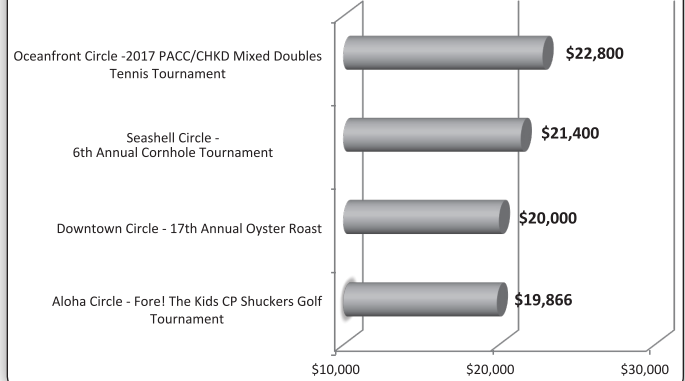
Oceanfront Circle -2017 PACC/CHKD Mixed Doubles Tennis Tournament

$22,800

Seashell Circle - 6th Annual Cornhole Tournament

$21,400

Downtown Circle - 17th Annual Oyster Roast

$20,000

Aloha Circle - Fore! The Kids CP Shuckers Golf Tournament

$19,866

$10,000

$20,000

$30,000